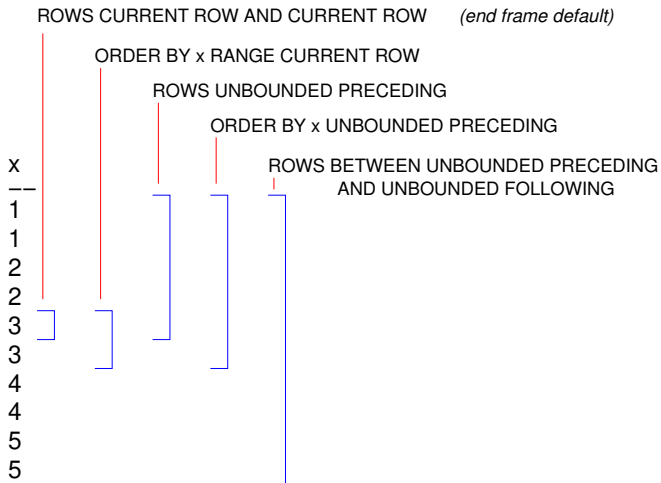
ROWS CURRENT ROW AND CURRENT ROW *(end frame default)*

ORDER BY x RANGE CURRENT ROW

ROWS UNBOUNDED PRECEDING

ORDER BY x UNBOUNDED PRECEDING

ROWS BETWEEN UNBOUNDED PRECEDING AND UNBOUNDED FOLLOWING

x
--
1
1
2
2
3
3
4
4
5
5